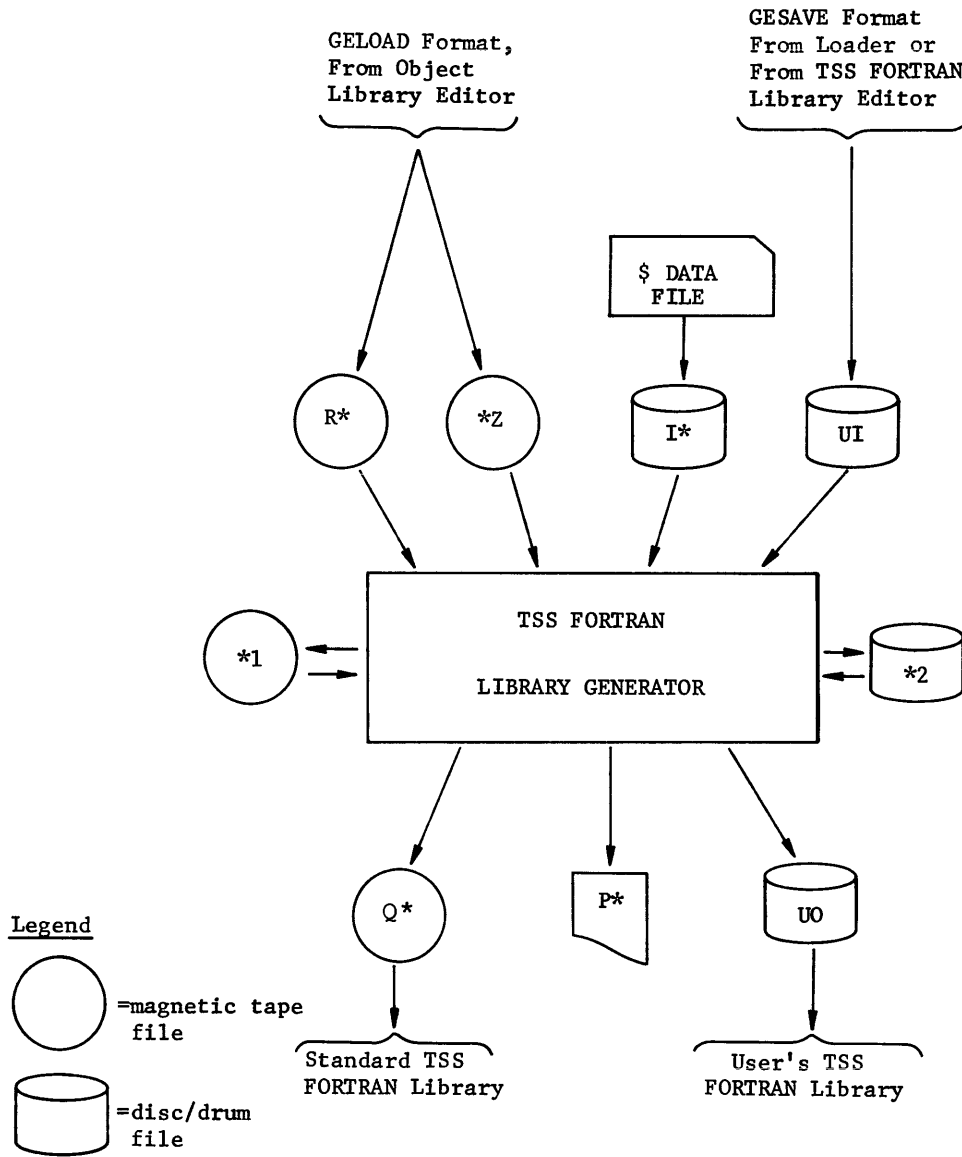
GELOAD Format, From Object Library Editor

GESAVE Format From Loader or From TSS FORTRAN Library Editor

$ DATA FILE

R*

*Z

I*

UI

*1

TSS FORTRAN

LIBRARY GENERATOR

*2

Q*

P*

UO

Standard TSS FORTRAN Library

User's TSS FORTRAN Library

Legend

=magnetic tape file

=disc/drum file